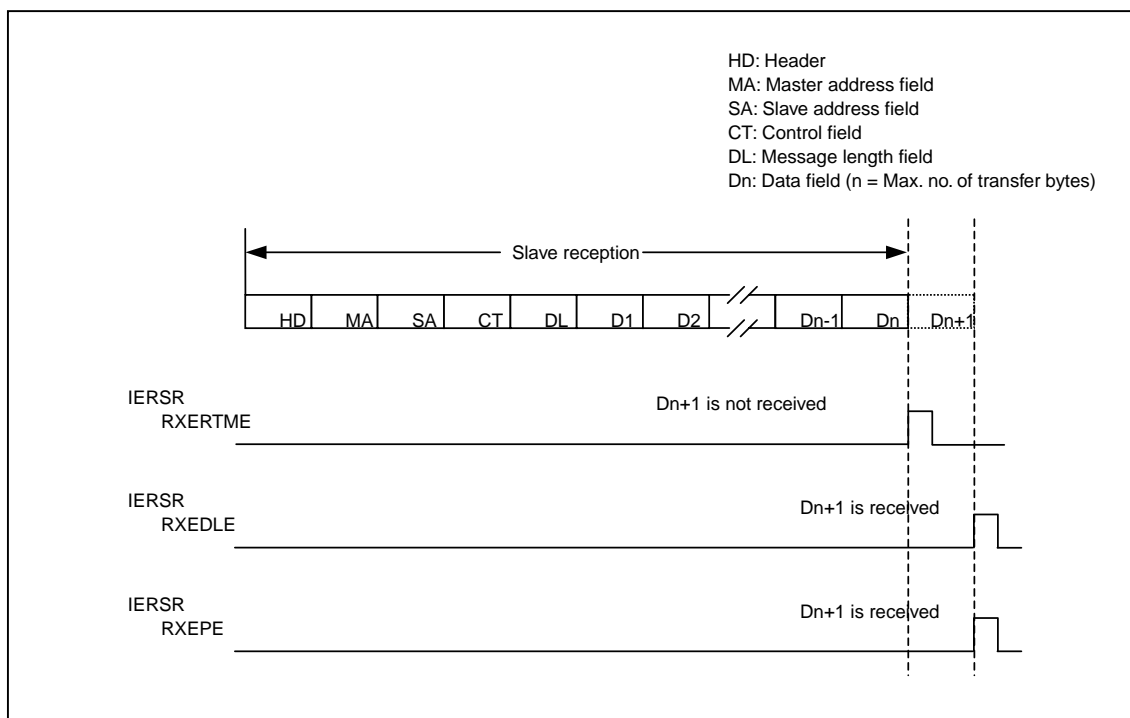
HD: Header
MA: Master address field
SA: Slave address field
CT: Control field
DL: Message length field
Dn: Data field (n = Max. no. of transfer bytes)

Slave reception

HD MA SA CT DL D1 D2 Dn-1 Dn Dn+1

IERSR
RXERTME

Dn+1 is not received

IERSR
RXEDLE

Dn+1 is received

IERSR
RXEPE

Dn+1 is received